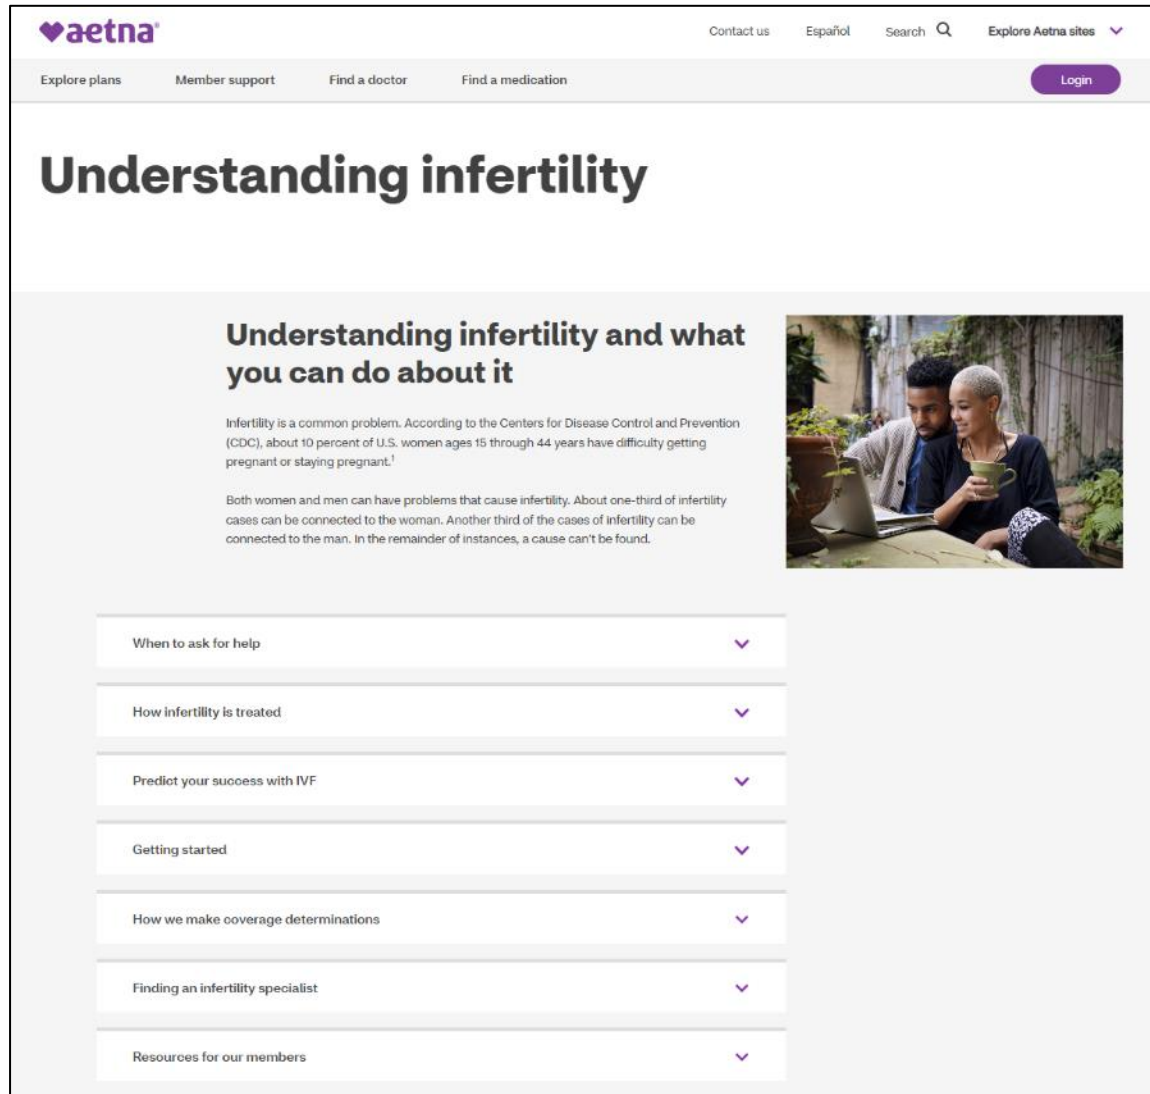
aetna

Contact us Español Search Explore Aetna sites

Explore plans Member support Find a doctor Find a medication Login

Understanding infertility

Understanding infertility and what you can do about it

Infertility is a common problem. According to the Centers for Disease Control and Prevention (CDC), about 10 percent of U.S. women ages 15 through 44 years have difficulty getting pregnant or staying pregnant.$^1$

Both women and men can have problems that cause infertility. About one-third of infertility cases can be connected to the woman. Another third of the cases of infertility can be connected to the man. In the remainder of instances, a cause can't be found.

When to ask for help

How infertility is treated

Predict your success with IVF

Getting started

How we make coverage determinations

Finding an infertility specialist

Resources for our members